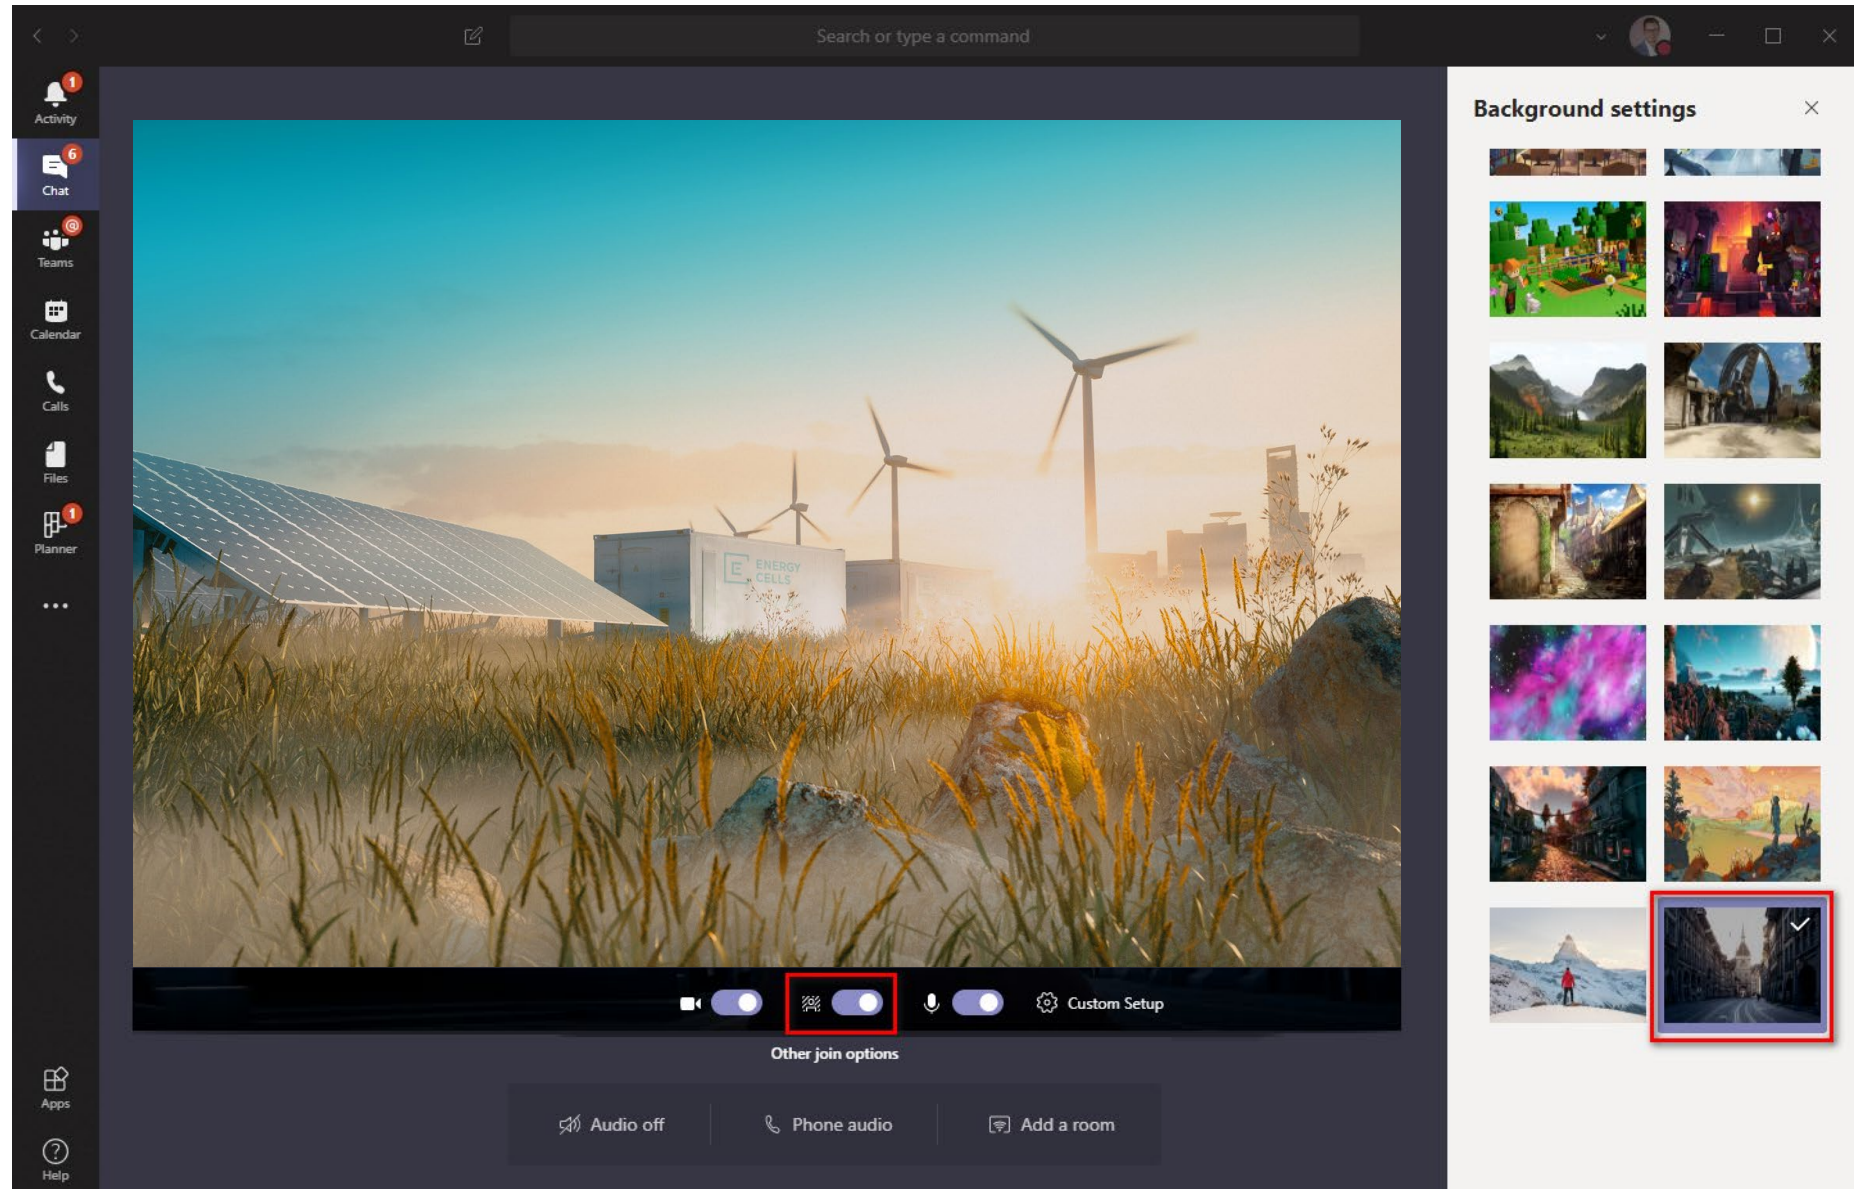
Search or type a command

1
Activity

6
Chat

@
Teams

Calendar

Calls

Files

1
Planner

...

Apps

Help

ENERGY CELLS

Custom Setup

Other join options

Audio off

Phone audio

Add a room

Background settings